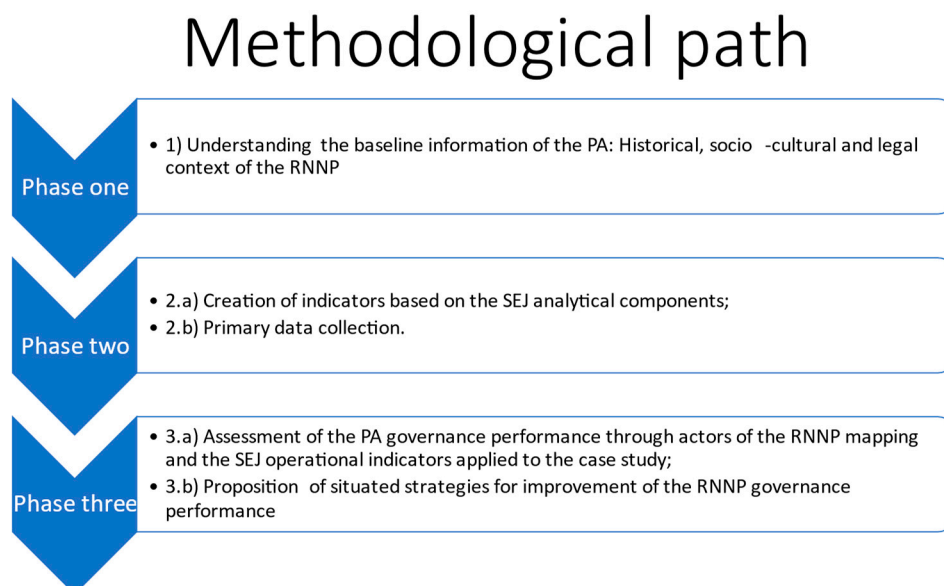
Methodological path

Phase one

• 1) Understanding the baseline information of the PA: Historical, socio -cultural and legal context of the RNNP

Phase two

• 2.a) Creation of indicators based on the SEJ analytical components;
• 2.b) Primary data collection.

Phase three

• 3.a) Assessment of the PA governance performance through actors of the RNNP mapping and the SEJ operational indicators applied to the case study;
• 3.b) Proposition of situated strategies for improvement of the RNNP governance performance